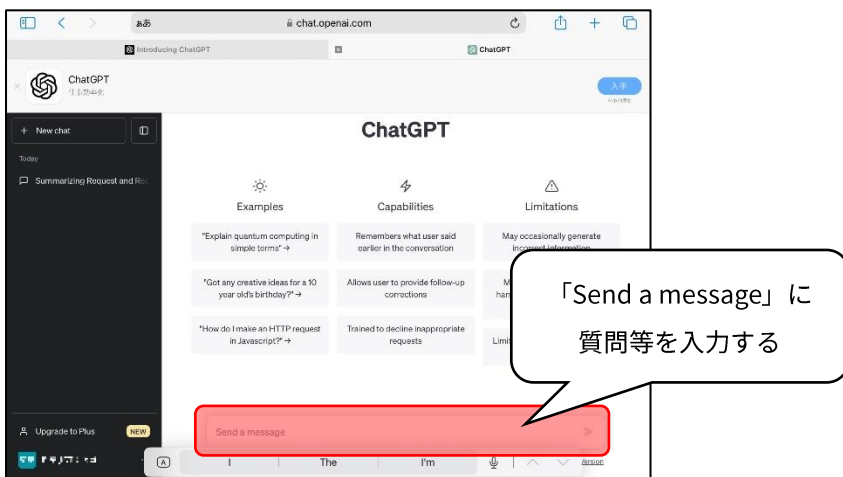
ぁあ chat.openai.com

Introducing ChatGPT

ChatGPT

ChatGPT

仕事効率化

入手

+ New chat

Today

Summarizing Request and Ro

ChatGPT

Examples

Capabilities

Limitations

"Explain quantum computing in simple terms" →

Remembers what user said earlier in the conversation

May occasionally generate incorrect information

"Got any creative ideas for a 10 year old's birthday?" →

Allows user to provide follow-up corrections

M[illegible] han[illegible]

"How do I make an HTTP request in Javascript?" →

Trained to decline inappropriate requests

Limi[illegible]

「Send a message」に質問等を入力する

Send a message

Upgrade to Plus NEW

I The I'm

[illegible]ersion